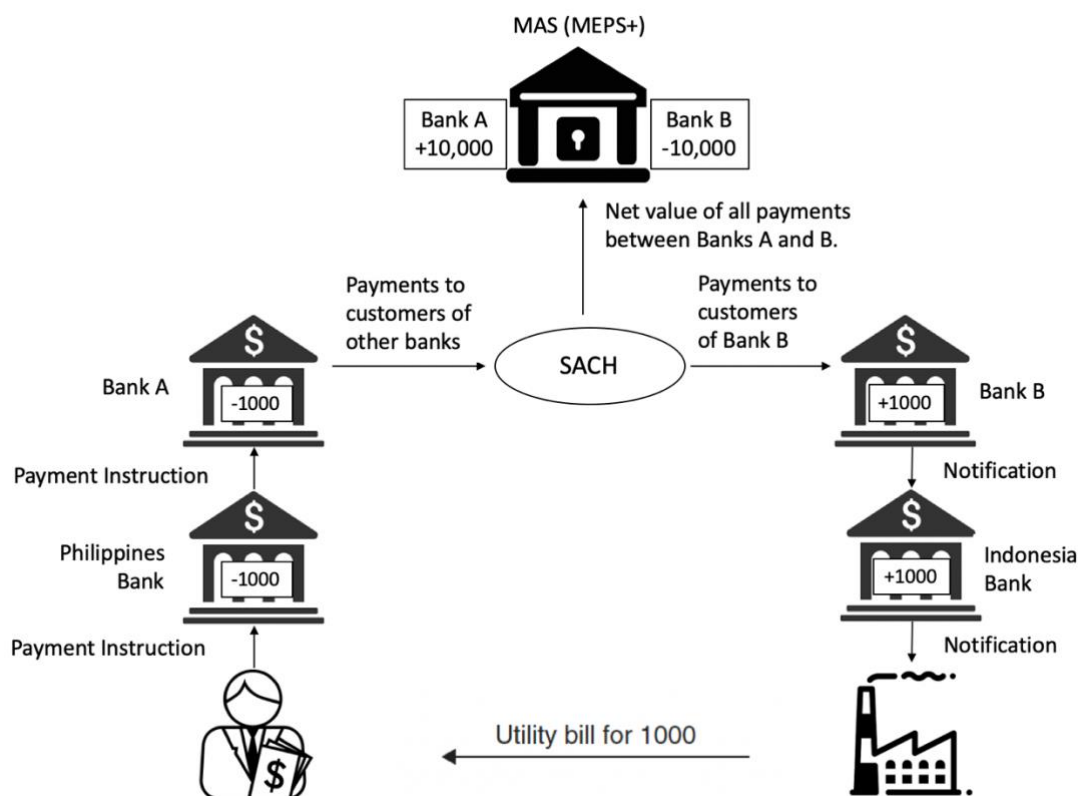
MAS (MEPS+)

Bank A
+10,000

Bank B
-10,000

Net value of all payments between Banks A and B.

Payments to customers of other banks

SACH

Payments to customers of Bank B

$

Bank A

-1000

$

+1000

Bank B

Payment Instruction

Notification

$

Philippines Bank

-1000

$

+1000

Indonesia Bank

Payment Instruction

Notification

$

Utility bill for 1000